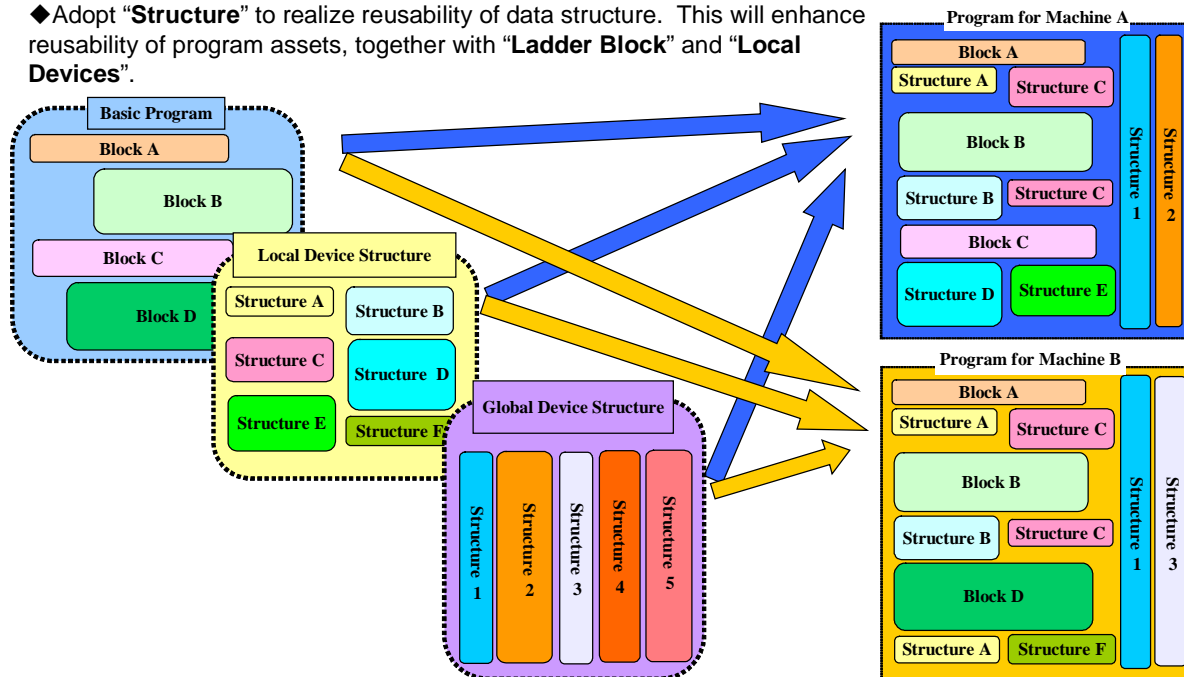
◆Adopt "**Structure**" to realize reusability of data structure. This will enhance reusability of program assets, together with "**Ladder Block**" and "**Local Devices**".

Basic Program
Block A
Block B
Block C
Block D

Local Device Structure
Structure A
Structure B
Structure C
Structure D
Structure E
Structure F

Global Device Structure
Structure 1
Structure 2
Structure 3
Structure 4
Structure 5

Program for Machine A
Block A
Structure A
Structure C
Block B
Structure B
Structure C
Block C
Structure D
Structure E
Structure 1
Structure 2

Program for Machine B
Block A
Structure A
Structure C
Block B
Structure B
Structure C
Block D
Structure A
Structure F
Structure 1
Structure 3